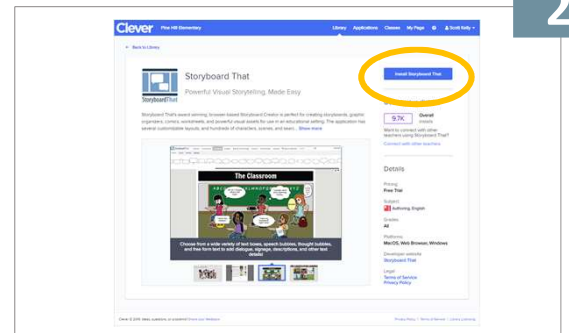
Clever Pine Hill Elementary Library Applications Classes My Page Scott Kelly

2

← Back to Library

Storyboard That

Powerful Visual Storytelling, Made Easy

StoryboardThat

Storyboard That's award winning, browser-based Storyboard Creator is perfect for creating storyboards, graphic organizers, comics, worksheets, and powerful visual assets for use in an educational setting. The application has several customizable layouts, and hundreds of characters, scenes, and search... Show more

Install Storyboard That

9.7K Overall installs

Want to connect with other teachers using Storyboard That?

Connect with other teachers

The Classroom

Choose from a wide variety of text boxes, speech bubbles, thought bubbles, and free form text to add dialogue, signage, descriptions, and other text details

Details

Pricing
Free Trial

Subject
Authoring, English

Grades
All

Platforms
Mac/OS, Web Browser, Windows

Developer website
Storyboard That

Legal
Terms of Service
Privacy Policy

Clever © 2016 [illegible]

Privacy Policy | Terms of Service | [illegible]